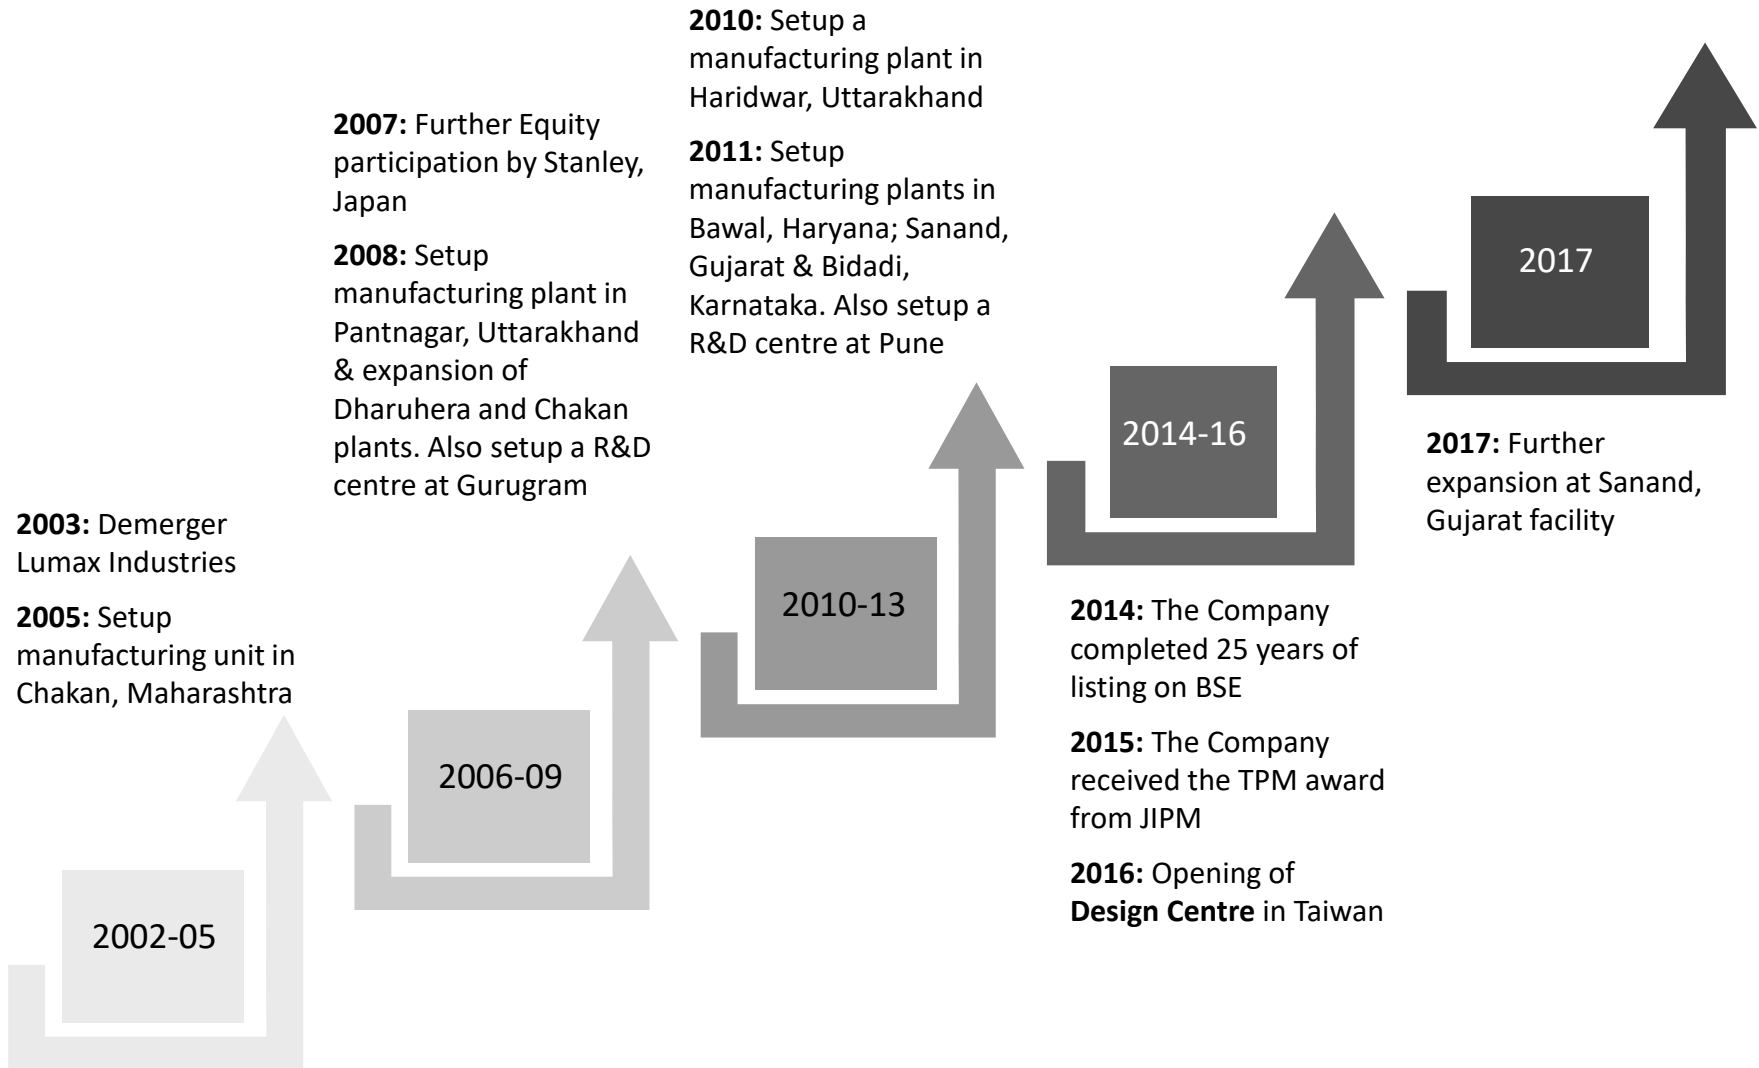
2003: Demerger Lumax Industries

2005: Setup manufacturing unit in Chakan, Maharashtra

2002-05

2007: Further Equity participation by Stanley, Japan

2008: Setup manufacturing plant in Pantnagar, Uttarakhand & expansion of Dharuhera and Chakan plants. Also setup a R&D centre at Gurugram

2006-09

2010: Setup a manufacturing plant in Haridwar, Uttarakhand

2011: Setup manufacturing plants in Bawal, Haryana; Sanand, Gujarat & Bidadi, Karnataka. Also setup a R&D centre at Pune

2010-13

2014-16

2014: The Company completed 25 years of listing on BSE

2015: The Company received the TPM award from JIPM

2016: Opening of Design Centre in Taiwan

2017

2017: Further expansion at Sanand, Gujarat facility